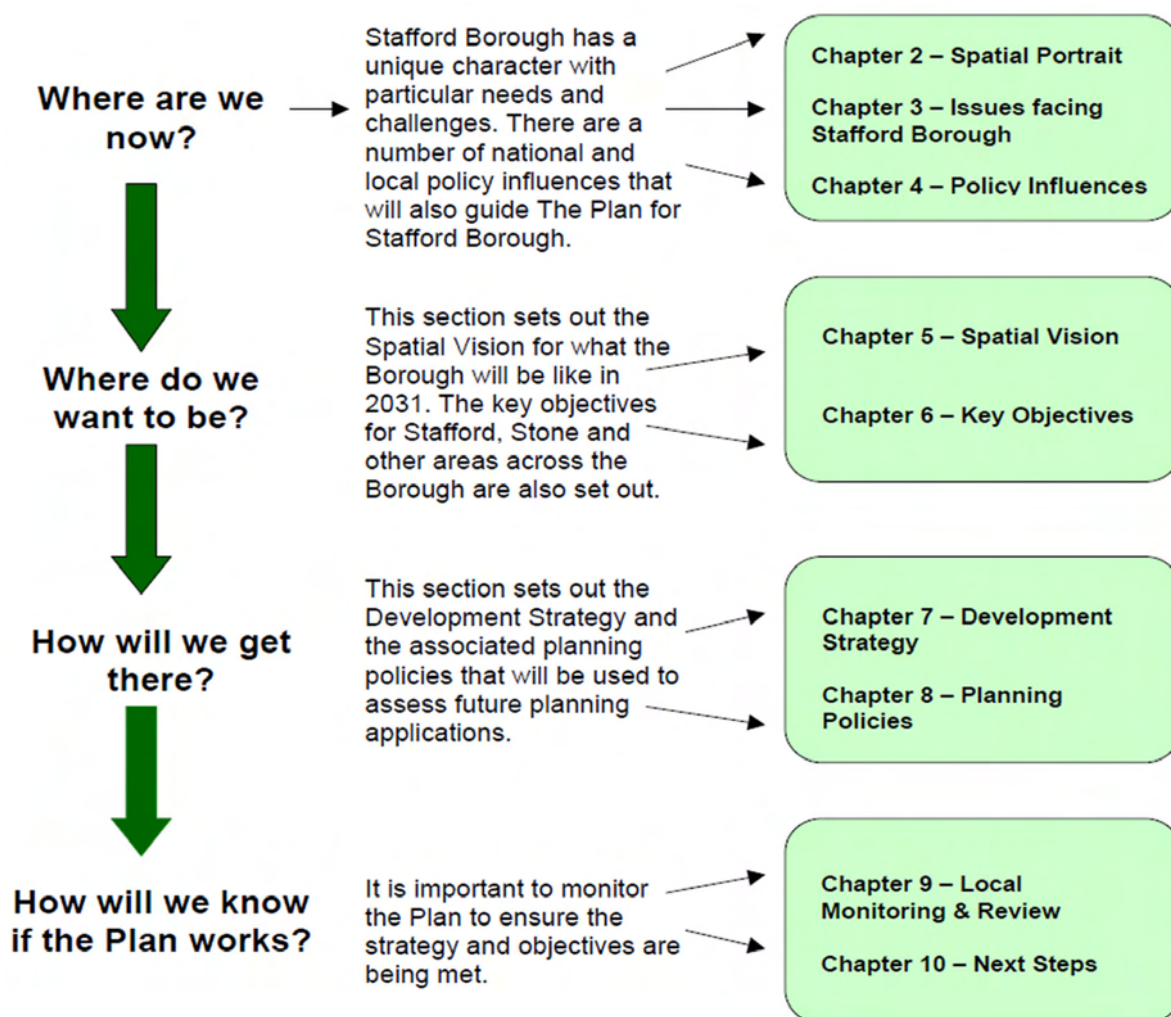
Where are we now?

Stafford Borough has a unique character with particular needs and challenges. There are a number of national and local policy influences that will also guide The Plan for Stafford Borough.

Chapter 2 – Spatial Portrait

Chapter 3 – Issues facing Stafford Borough

Chapter 4 – Policy Influences

Where do we want to be?

This section sets out the Spatial Vision for what the Borough will be like in 2031. The key objectives for Stafford, Stone and other areas across the Borough are also set out.

Chapter 5 – Spatial Vision

Chapter 6 – Key Objectives

How will we get there?

This section sets out the Development Strategy and the associated planning policies that will be used to assess future planning applications.

Chapter 7 – Development Strategy

Chapter 8 – Planning Policies

How will we know if the Plan works?

It is important to monitor the Plan to ensure the strategy and objectives are being met.

Chapter 9 – Local Monitoring & Review

Chapter 10 – Next Steps